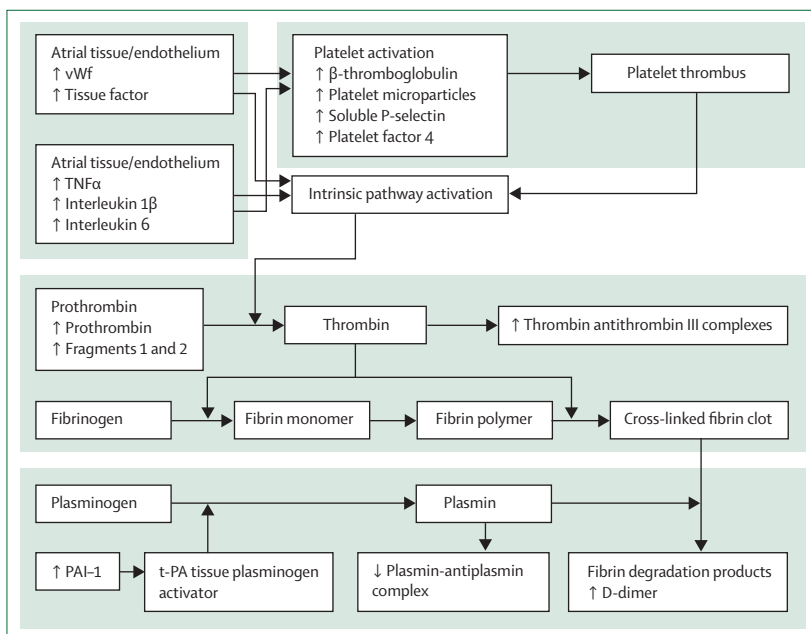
Atrial tissue/endothelium
↑ vWf
↑ Tissue factor

Platelet activation
↑ β-thromboglobulin
↑ Platelet microparticles
↑ Soluble P-selectin
↑ Platelet factor 4

Platelet thrombus

Atrial tissue/endothelium
↑ TNFα
↑ Interleukin 1β
↑ Interleukin 6

Intrinsic pathway activation

Prothrombin
↑ Prothrombin
↑ Fragments 1 and 2

Thrombin

↑ Thrombin antithrombin III complexes

Fibrinogen

Fibrin monomer

Fibrin polymer

Cross-linked fibrin clot

Plasminogen

Plasmin

↑ PAI–1

t-PA tissue plasminogen activator

↓ Plasmin-antiplasmin complex

Fibrin degradation products
↑ D-dimer